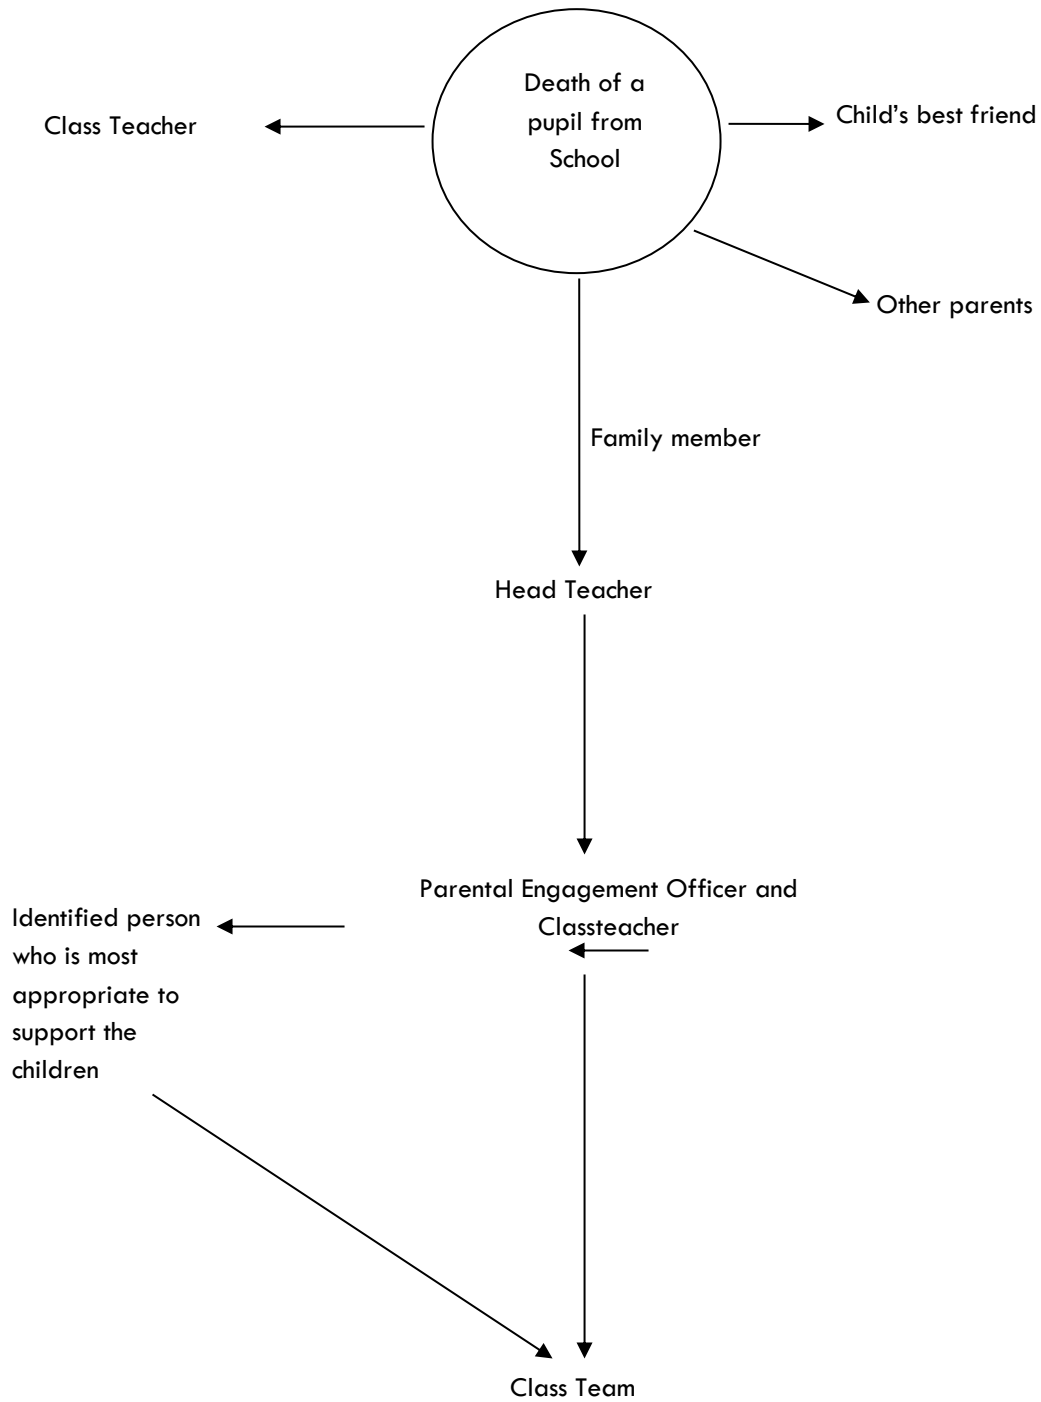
Death of a pupil from School

Class Teacher

Child's best friend

Other parents

Family member

Head Teacher

Parental Engagement Officer and Classteacher

Identified person who is most appropriate to support the children

Class Team